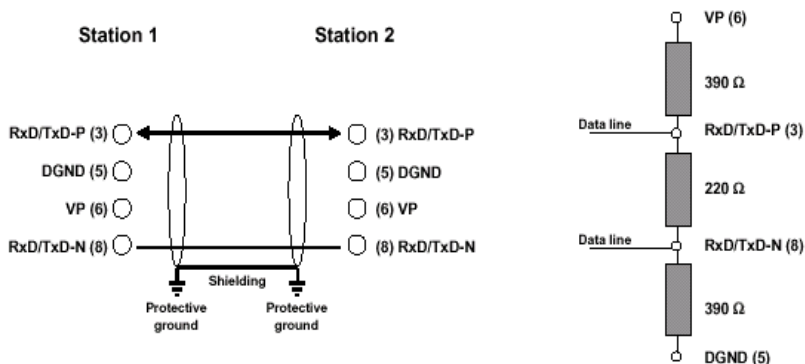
Station 1

Station 2

RxD/TxD-P (3)

DGND (5)

VP (6)

RxD/TxD-N (8)

(3) RxD/TxD-P

(5) DGND

(6) VP

(8) RxD/TxD-N

Shielding

Protective ground

Protective ground

VP (6)

390 Ω

Data line

RxD/TxD-P (3)

220 Ω

Data line

RxD/TxD-N (8)

390 Ω

DGND (5)